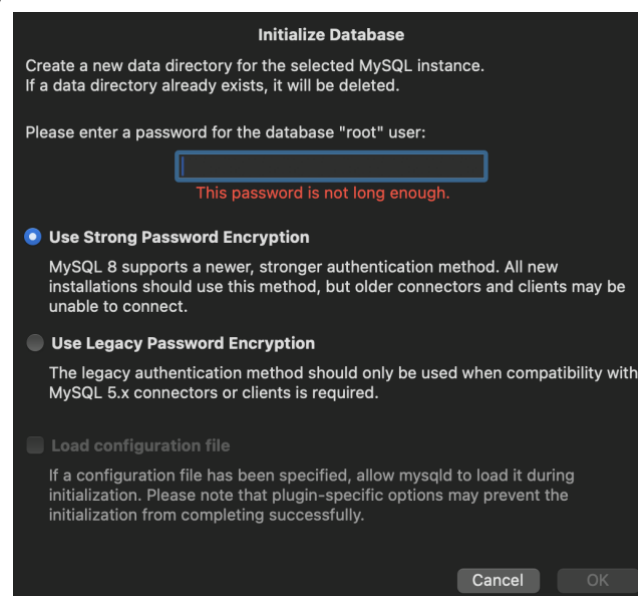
Initialize Database

Create a new data directory for the selected MySQL instance.
If a data directory already exists, it will be deleted.

Please enter a password for the database "root" user:

This password is not long enough.

Use Strong Password Encryption

MySQL 8 supports a newer, stronger authentication method. All new installations should use this method, but older connectors and clients may be unable to connect.

Use Legacy Password Encryption

The legacy authentication method should only be used when compatibility with MySQL 5.x connectors or clients is required.

Load configuration file

If a configuration file has been specified, allow mysqld to load it during initialization. Please note that plugin-specific options may prevent the initialization from completing successfully.

Cancel OK